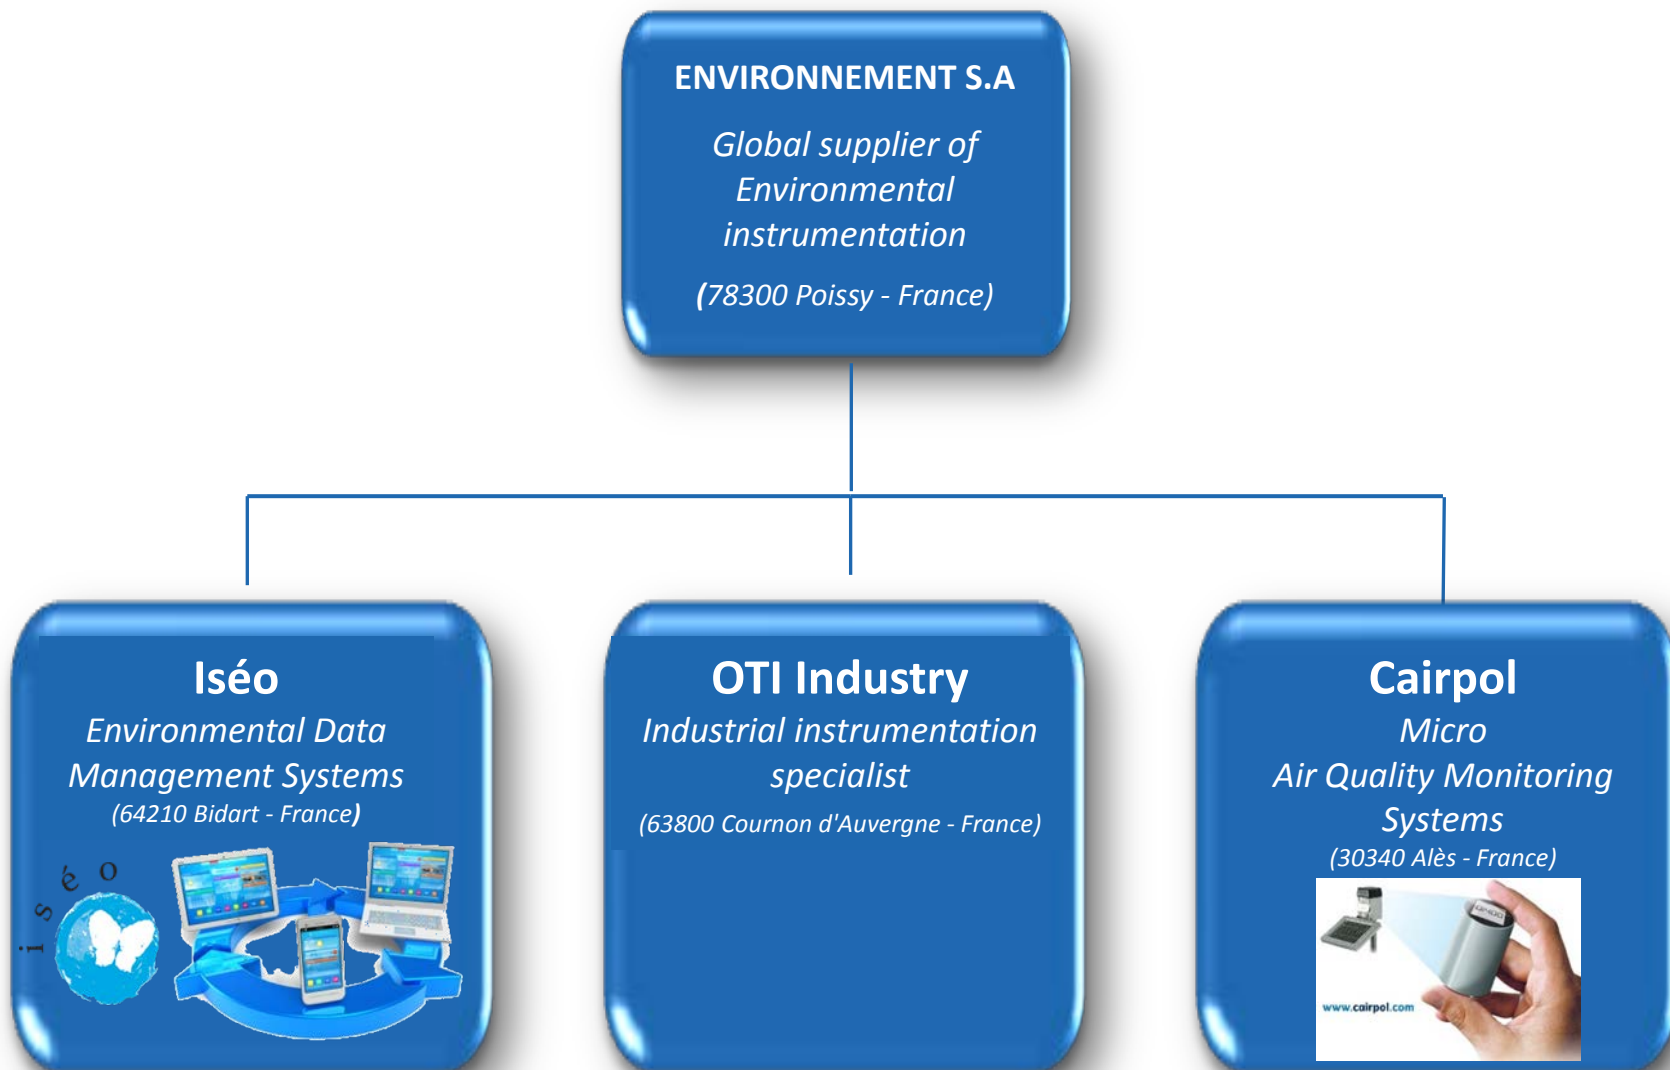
ENVIRONNEMENT S.A

Global supplier of Environmental instrumentation

(78300 Poissy - France)

Iséo

Environmental Data Management Systems

(64210 Bidart - France)

iséo

OTI Industry

Industrial instrumentation specialist

(63800 Cournon d'Auvergne - France)

Cairpol

Micro Air Quality Monitoring Systems

(30340 Alès - France)

www.cairpol.com